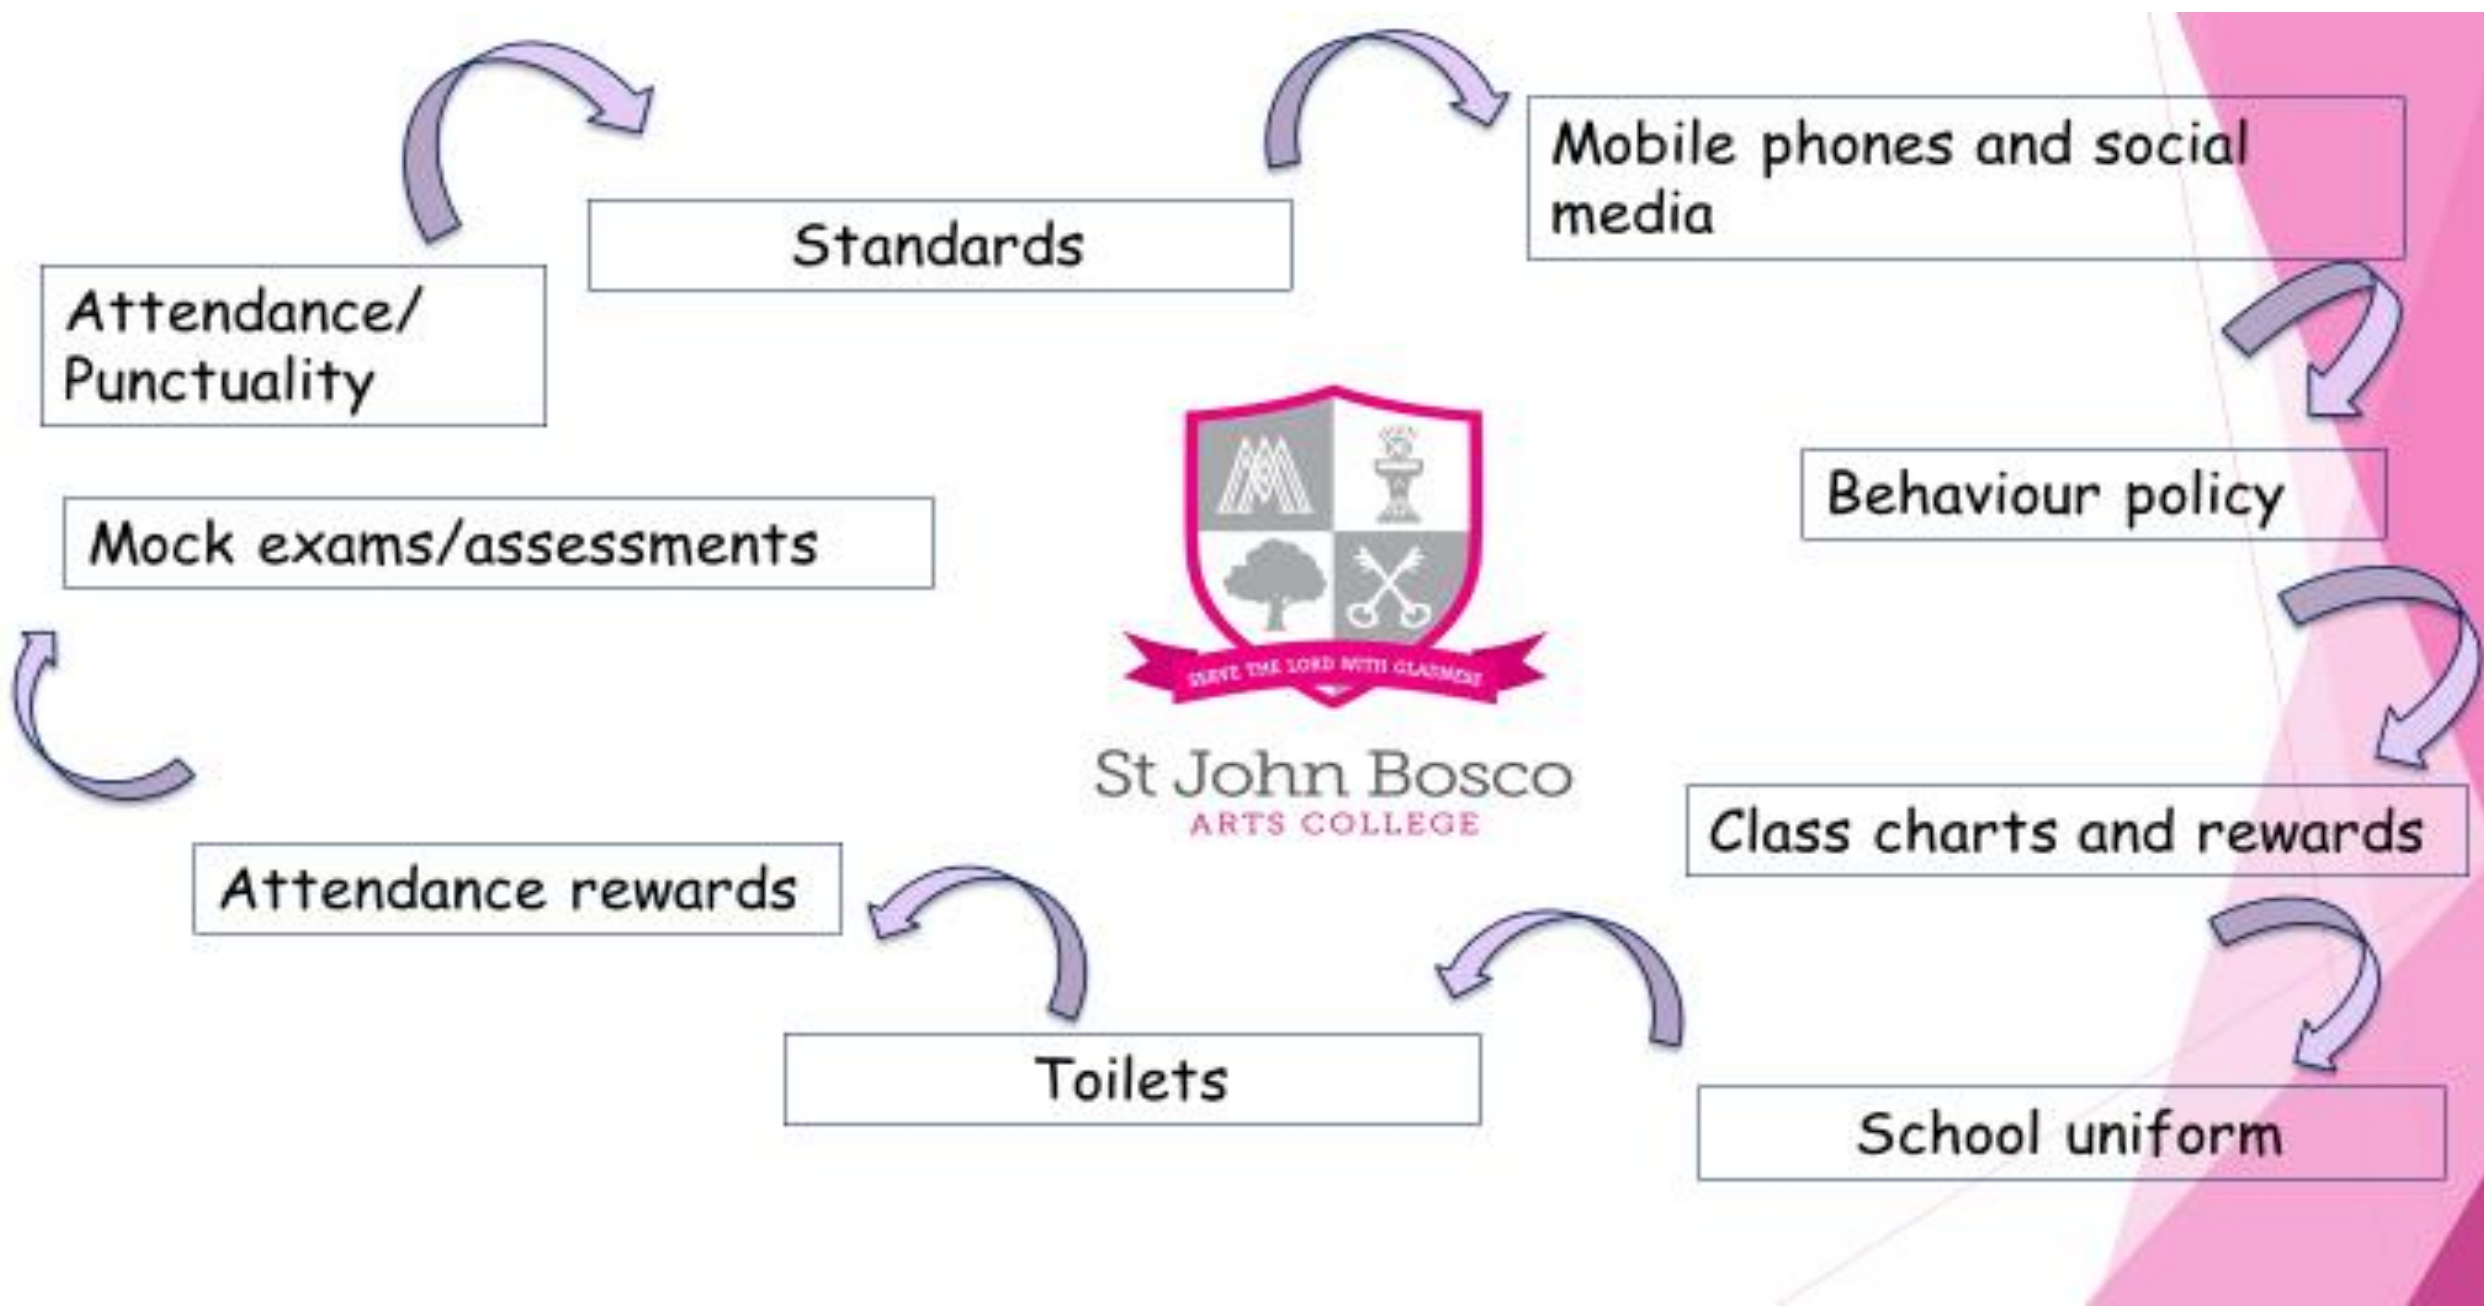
Attendance/ Punctuality

Standards

Mobile phones and social media

Behaviour policy

Class charts and rewards

School uniform

Toilets

Attendance rewards

Mock exams/assessments

SERVE THE LORD WITH GLADNESS

St John Bosco
ARTS COLLEGE